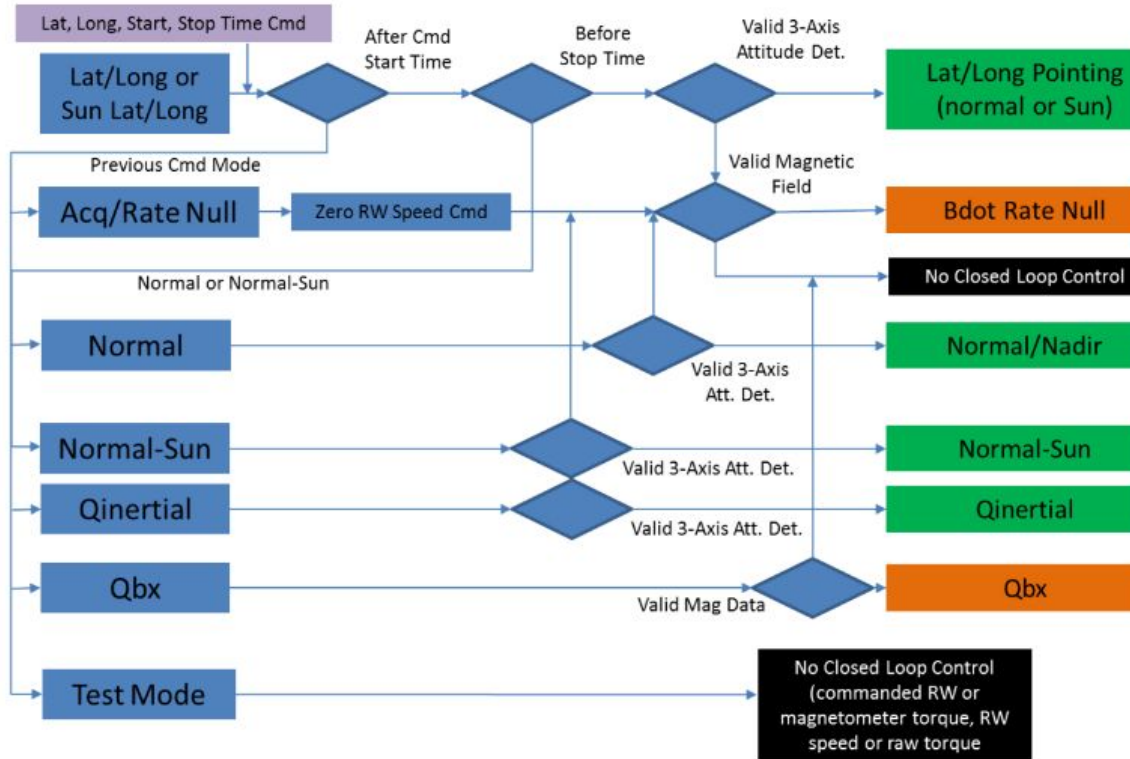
Lat, Long, Start, Stop Time Cmd

Lat/Long or Sun Lat/Long

After Cmd Start Time

Before Stop Time

Valid 3-Axis Attitude Det.

Lat/Long Pointing (normal or Sun)

Previous Cmd Mode

Valid Magnetic Field

Acq/Rate Null

Zero RW Speed Cmd

Bdot Rate Null

No Closed Loop Control

Normal or Normal-Sun

Normal

Valid 3-Axis Att. Det.

Normal/Nadir

Normal-Sun

Valid 3-Axis Att. Det.

Normal-Sun

Qinertial

Valid 3-Axis Att. Det.

Qinertial

Qbx

Valid Mag Data

Qbx

Test Mode

No Closed Loop Control (commanded RW or magnetometer torque, RW speed or raw torque